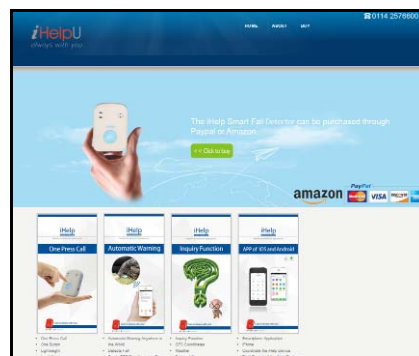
iHelpU
always with you

HOME ABOUT BUY

☎ 0114 2576600

The iHelp Smart Fall Detector can be purchased through Paypal or Amazon

< < Click to buy

amazon

PayPal

VISA

iHelp
One Press Call

iHelp
Automatic Warning

iHelp
Inquiry Function

iHelp
APP of IOS and Android

• One Press Call
• One Button
• Lightweight

• Automatic Warning Anywhere in the World
• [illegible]

• Inquiry Function
• GPS Coordinates
• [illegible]

• Receptions Application
• iPhone
• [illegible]